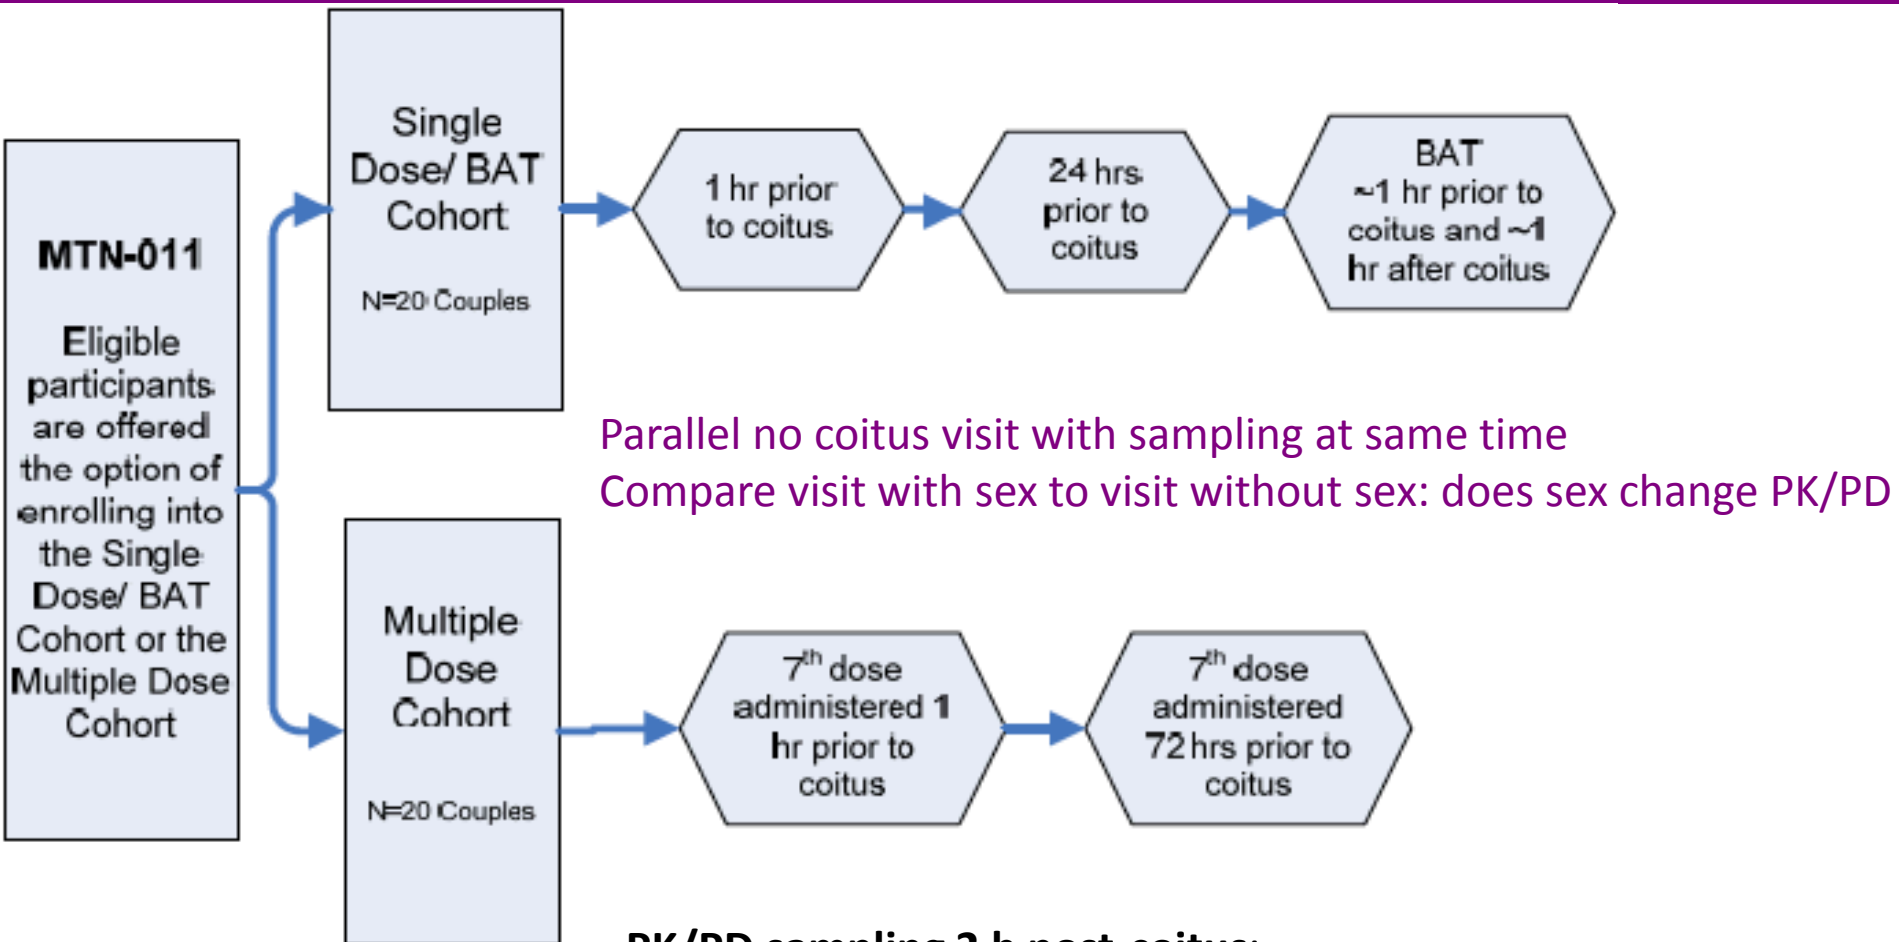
MTN-011

Eligible participants are offered the option of enrolling into the Single Dose/ BAT Cohort or the Multiple Dose Cohort

Single Dose/ BAT Cohort

N=20 Couples

1 hr prior to coitus

24 hrs prior to coitus

BAT ~1 hr prior to coitus and ~1 hr after coitus

Parallel no coitus visit with sampling at same time
Compare visit with sex to visit without sex: does sex change PK/PD

Multiple Dose Cohort

N=20 Couples

$7^{th}$ dose administered 1 hr prior to coitus

$7^{th}$ dose administered 72 hrs prior to coitus

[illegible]